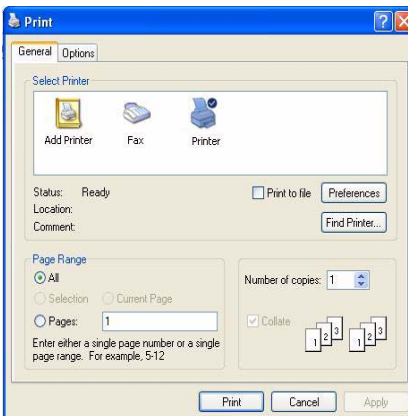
Print

General Options

Select Printer

Add Printer Fax Printer

Status: Ready
Location:
Comment:

Print to file
Preferences
Find Printer...

Page Range
All
Selection Current Page
Pages: 1
Enter either a single page number or a single page range. For example, 5-12

Number of copies: 1
Collate
1 2 3 1 2 3

Print Cancel Apply